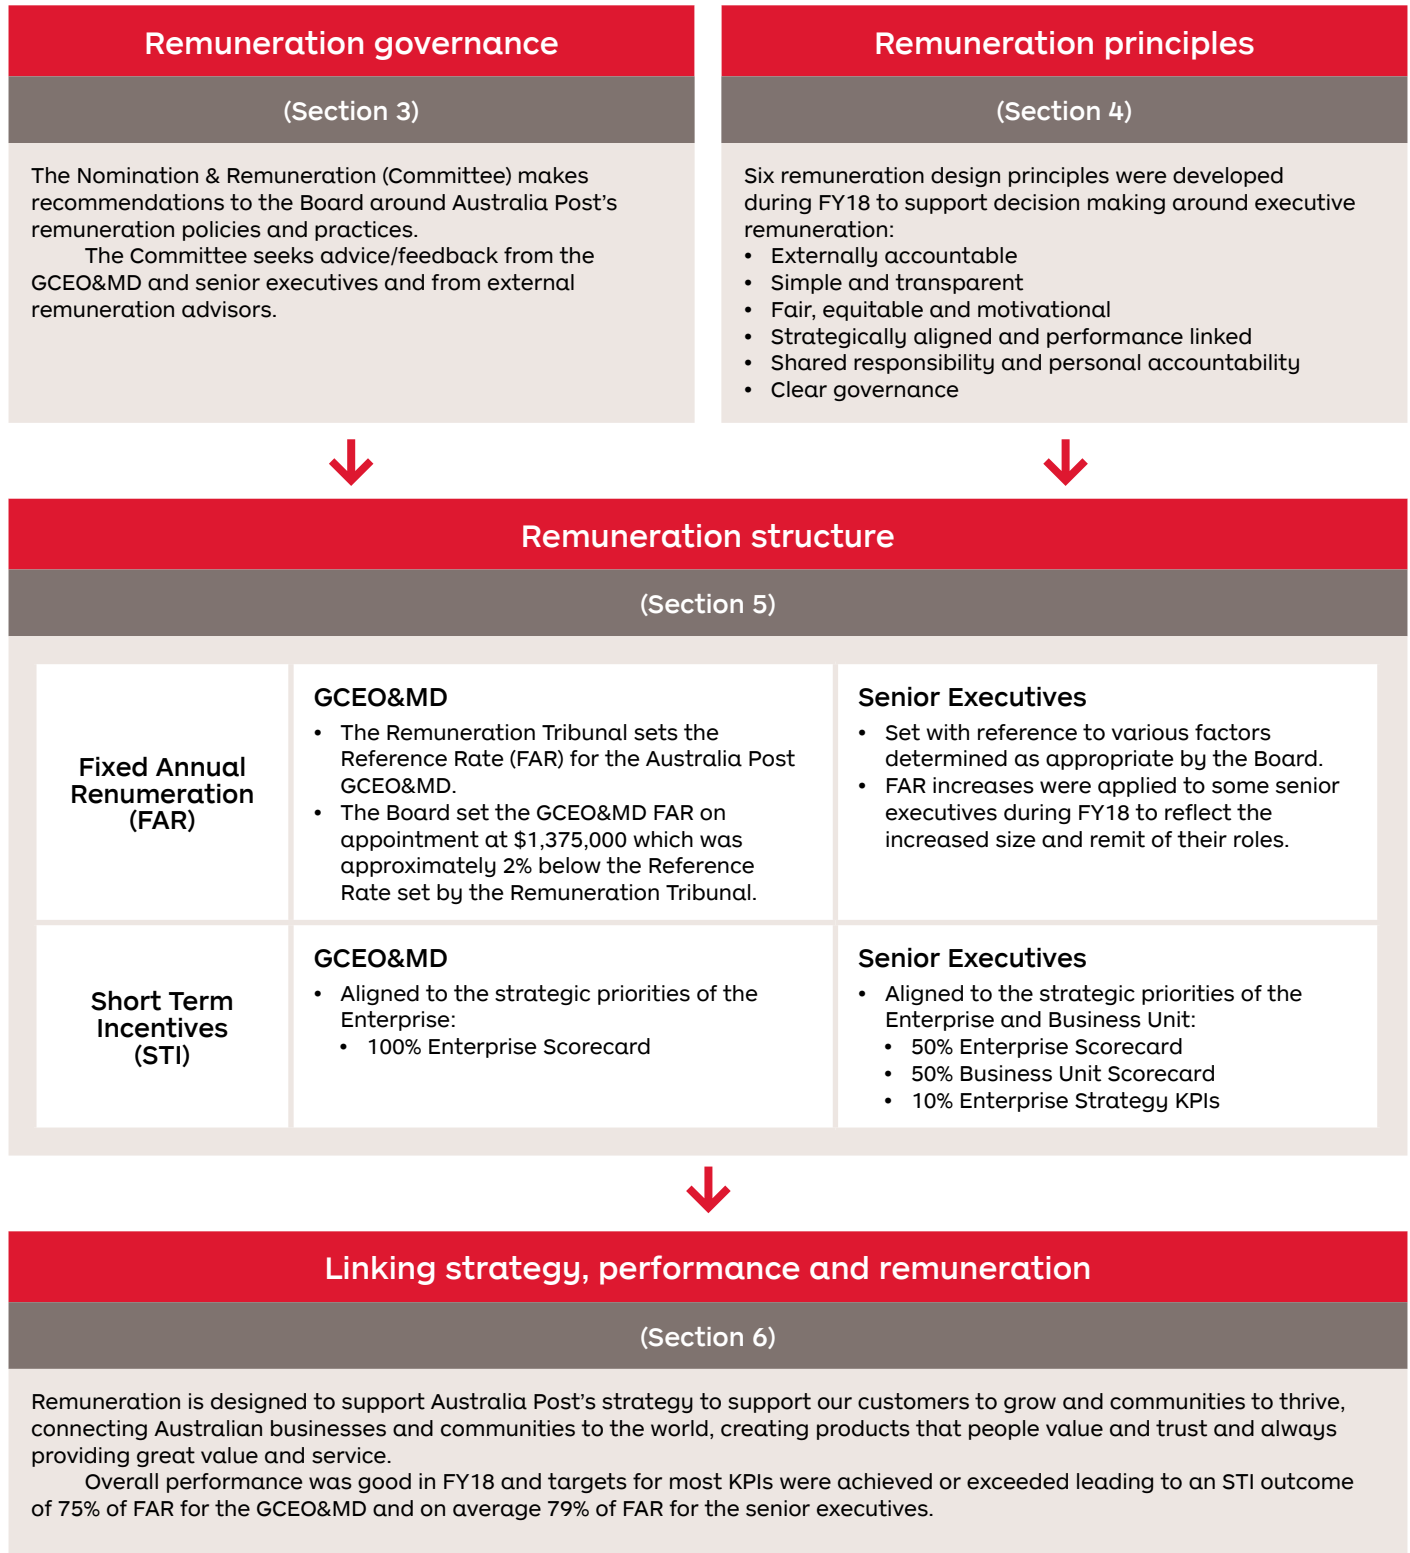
Remuneration governance

(Section 3)

The Nomination & Remuneration (Committee) makes recommendations to the Board around Australia Post's remuneration policies and practices.

The Committee seeks advice/feedback from the GCEO&MD and senior executives and from external remuneration advisors.

Remuneration principles

(Section 4)

Six remuneration design principles were developed during FY18 to support decision making around executive remuneration:
• Externally accountable
• Simple and transparent
• Fair, equitable and motivational
• Strategically aligned and performance linked
• Shared responsibility and personal accountability
• Clear governance

Remuneration structure

(Section 5)

| Fixed Annual Renumeration (FAR) | GCEO&MD<br>• The Remuneration Tribunal sets the Reference Rate (FAR) for the Australia Post GCEO&MD.<br>• The Board set the GCEO&MD FAR on appointment at \$1,375,000 which was approximately 2% below the Reference Rate set by the Remuneration Tribunal. | Senior Executives<br>• Set with reference to various factors determined as appropriate by the Board.<br>• FAR increases were applied to some senior executives during FY18 to reflect the increased size and remit of their roles. |
|---|---|---|
| Short Term Incentives (STI) | GCEO&MD<br>• Aligned to the strategic priorities of the Enterprise:<br>• 100% Enterprise Scorecard | Senior Executives<br>• Aligned to the strategic priorities of the Enterprise and Business Unit:<br>• 50% Enterprise Scorecard<br>• 50% Business Unit Scorecard<br>• 10% Enterprise Strategy KPIs |

Linking strategy, performance and remuneration

(Section 6)

Remuneration is designed to support Australia Post's strategy to support our customers to grow and communities to thrive, connecting Australian businesses and communities to the world, creating products that people value and trust and always providing great value and service.

Overall performance was good in FY18 and targets for most KPIs were achieved or exceeded leading to an STI outcome of 75% of FAR for the GCEO&MD and on average 79% of FAR for the senior executives.